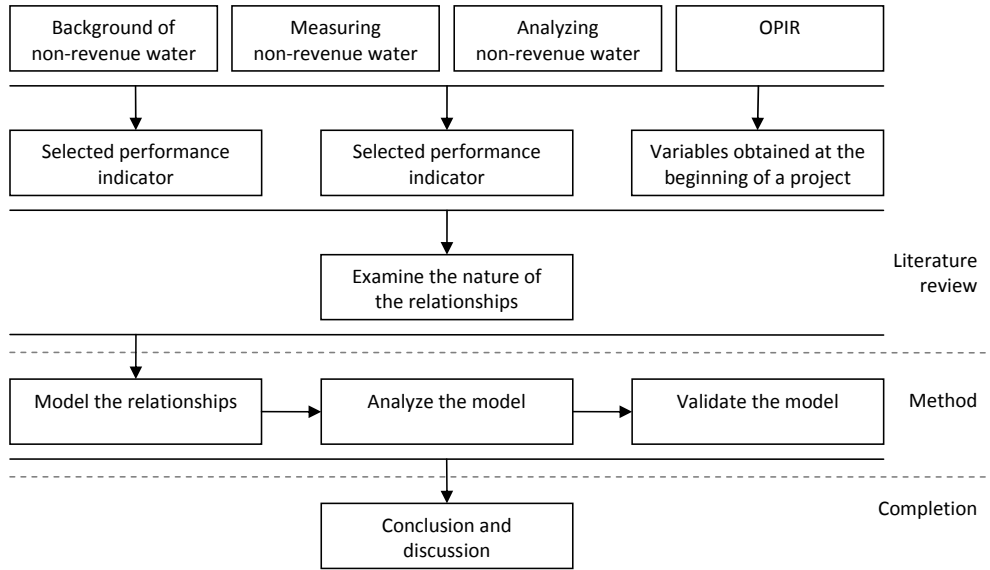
Background of non-revenue water

Measuring non-revenue water

Analyzing non-revenue water

OPIR

Selected performance indicator

Selected performance indicator

Variables obtained at the beginning of a project

Examine the nature of the relationships

Literature review

Model the relationships

Analyze the model

Validate the model

Method

Conclusion and discussion

Completion